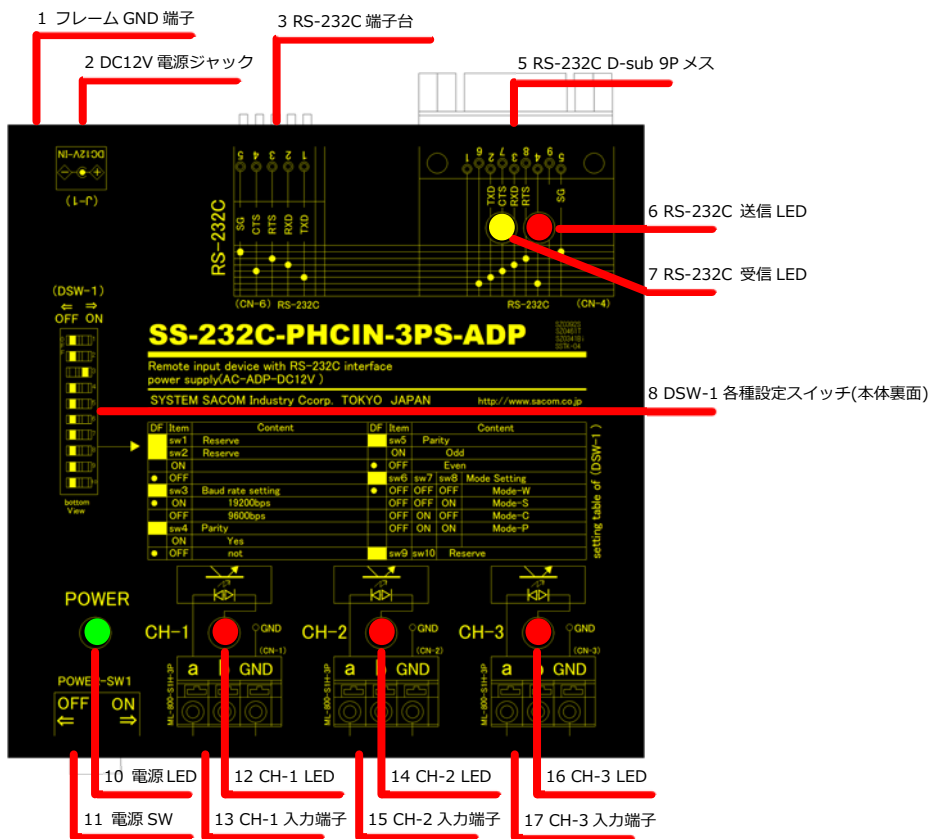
1 フレーム GND 端子

2 DC12V 電源ジャック

3 RS-232C 端子台

5 RS-232C D-sub 9P メス

DC12V-IN
(J-1)

5 4 3 2 1
RS-232C
SG CTS RTS RXD TXD
(CN-6) RS-232C

1 6 2 7 3 8 4 9 5
TXD CTS RXD RTS SG
RS-232C (CN-4)

6 RS-232C 送信 LED

7 RS-232C 受信 LED

(DSW-1)
⇐ ⇒
OFF ON

bottom View

SS-232C-PHCIN-3PS-ADP

Remote input device with RS-232C interface
power supply(AC-ADP-DC12V )

SYSTEM SACOM Industry Ccorp. TOKYO JAPAN http://www.sacom.co.jp

8 DSW-1 各種設定スイッチ(本体裏面)

| DF | Item | Content |
|---|---|---|
| | sw1 | Reserve |
| | sw2 | Reserve |
| | ON | |
| ● | OFF | |
| | sw3 | Baud rate setting |
| ● | ON | 19200bps |
| | OFF | 9600bps |
| | sw4 | Parity |
| | ON | Yes |
| ● | OFF | not |

| DF | Item | | | Content |
|---|---|---|---|---|
| | sw5 | | | Parity |
| | ON | | | Odd |
| ● | OFF | | | Even |
| | sw6 | sw7 | sw8 | Mode Setting |
| ● | OFF | OFF | OFF | Mode-W |
| | OFF | OFF | ON | Mode-S |
| | OFF | ON | OFF | Mode-C |
| | OFF | ON | ON | Mode-P |
| | sw9 | sw10 | | Reserve |

setting table of (DSW-1)

POWER

CH-1 GND (CN-1)
CH-2 GND (CN-2)
CH-3 GND (CN-3)

a b GND
a b GND
a b GND

POWER-SW1
OFF ON
⇐ ⇒

10 電源 LED

11 電源 SW

12 CH-1 LED

13 CH-1 入力端子

14 CH-2 LED

15 CH-2 入力端子

16 CH-3 LED

17 CH-3 入力端子